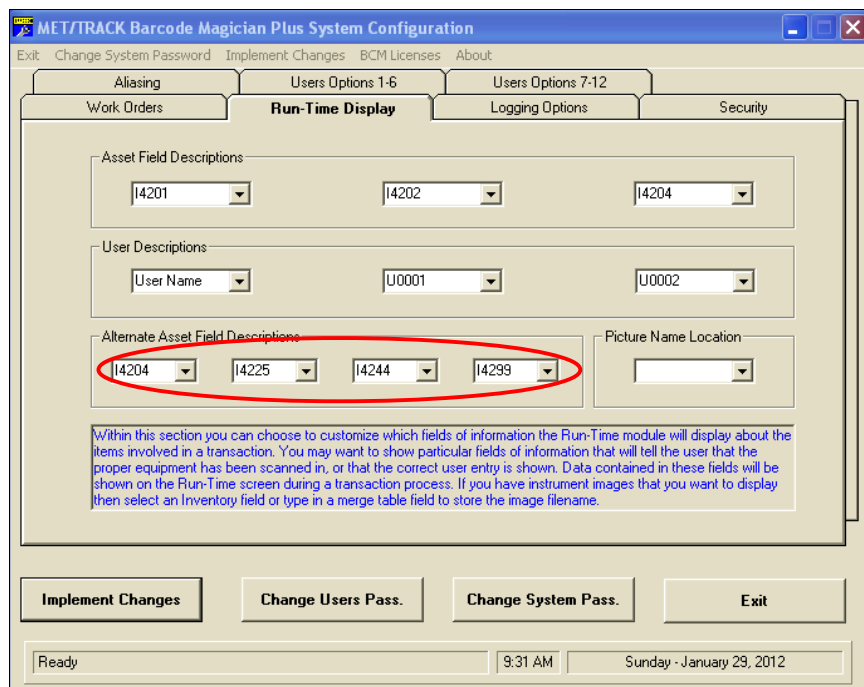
MET/TRACK Barcode Magician Plus System Configuration

Exit Change System Password Implement Changes BCM Licenses About

Aliasing
Users Options 1-6
Users Options 7-12
Work Orders
Run-Time Display
Logging Options
Security

Asset Field Descriptions
I4201
I4202
I4204

User Descriptions
User Name
U0001
U0002

Alternate Asset Field Descriptions
I4204
I4225
I4244
I4299

Picture Name Location

Within this section you can choose to customize which fields of information the Run-Time module will display about the items involved in a transaction. You may want to show particular fields of information that will tell the user that the proper equipment has been scanned in, or that the correct user entry is shown. Data contained in these fields will be shown on the Run-Time screen during a transaction process. If you have instrument images that you want to display then select an Inventory field or type in a merge table field to store the image filename.

Implement Changes
Change Users Pass.
Change System Pass.
Exit

Ready
9:31 AM
Sunday - January 29, 2012